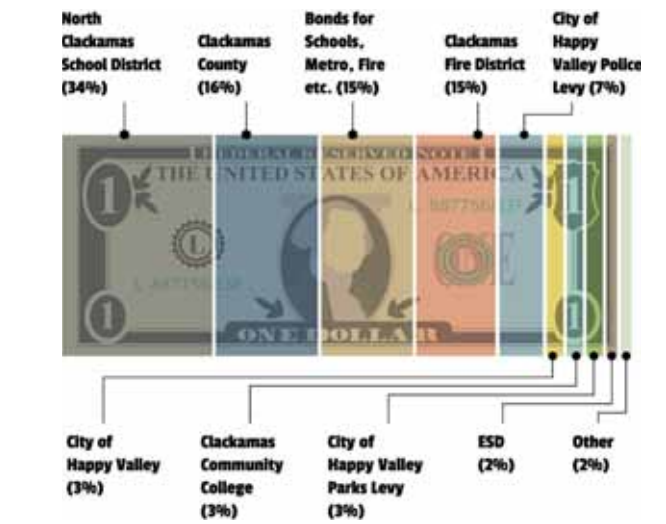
North Clackamas School District (34%)

Clackamas County (16%)

Bonds for Schools, Metro, Fire etc. (15%)

Clackamas Fire District (15%)

City of Happy Valley Police Levy (7%)

FEDERAL RESERVE NOTE

THE UNITED STATES OF AMERICA

1

1

L

L 86775610 B

L 86775610 B

1

ONE

ONE DOLLAR

1

City of Happy Valley (3%)

Clackamas Community College (3%)

City of Happy Valley Parks Levy (3%)

ESD (2%)

Other (2%)